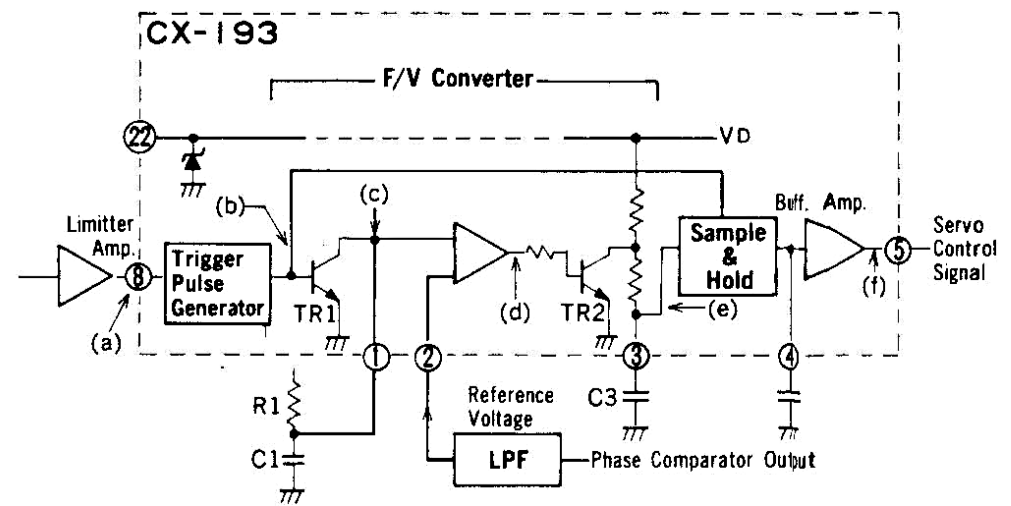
CX-193

F/V Converter

22

VD

Limitter Amp.

(b)

(c)

Trigger Pulse Generator

8

(a)

TR1

(d)

TR2

Sample & Hold

(e)

Buff. Amp.

(f)

5

Servo Control Signal

1

2

3

4

R1

C1

Reference Voltage

LPF

Phase Comparator Output

C3